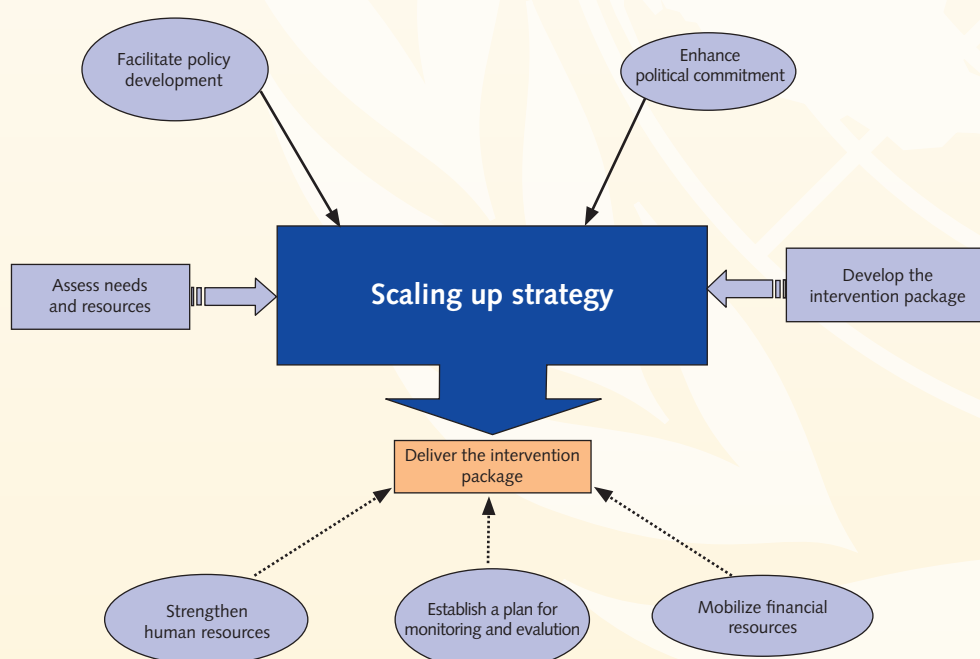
Facilitate policy development

Enhance political commitment

Assess needs and resources

Scaling up strategy

Develop the intervention package

Deliver the intervention package

Strengthen human resources

Establish a plan for monitoring and evalution

Mobilize financial resources